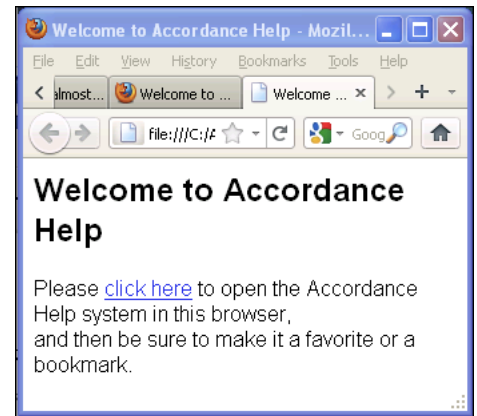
Welcome to Accordance Help - Mozil...

File Edit View History Bookmarks Tools Help

almost... Welcome to ... Welcome ... ×

file:///C:/A Goog

Welcome to Accordance Help

Please click here to open the Accordance Help system in this browser,
and then be sure to make it a favorite or a bookmark.